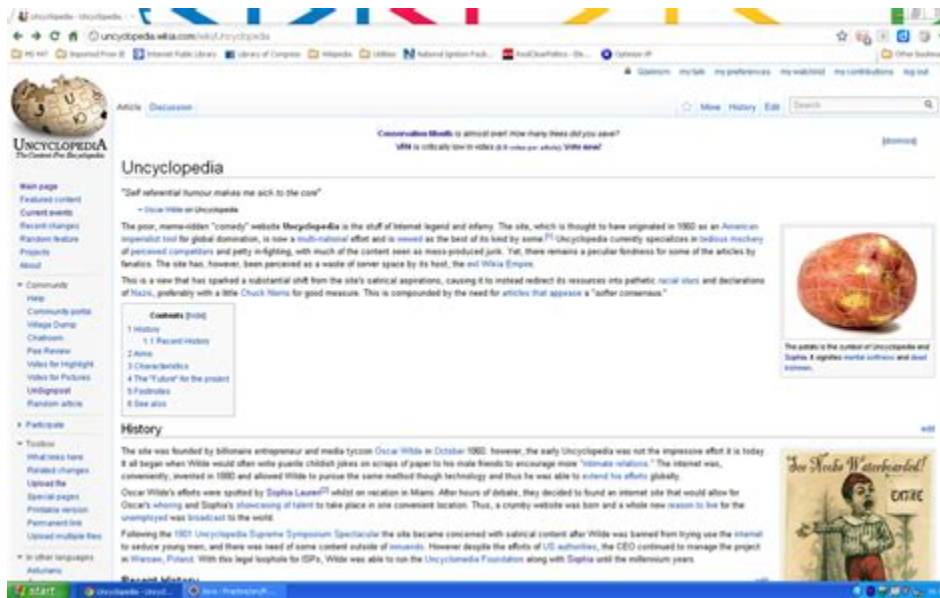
Uncyclopedia - Uncyclopedia

uncyclopedia.wikia.com/wiki/Uncyclopedia

UNCYCLOPEDIA
The Content-Free Encyclopedia

Article Discussion

Move History Edit Search

Conservation Month is almost over! How many trees did you save?
VFH is critically low in votes (it's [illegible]). Vote now!

[dismiss]

Uncyclopedia

"Self referential humour makes me sick to the core"
~ Oscar Wilde on Uncyclopedia

The poor, meme-ridden "comedy" website Uncyclopedia is the stuff of Internet legend and infamy. The site, which is thought to have originated in 1860 as an American imperialist tool for global domination, is now a multi-national effort and is viewed as the best of its kind by some. Uncyclopedia currently specializes in tedious mockery of perceived competitors and petty in-fighting, with much of the content seen as mass-produced junk. Yet, there remains a peculiar fondness for some of the articles by fanatics. The site has, however, been perceived as a waste of server space by its host, the evil Wikia Empire.

This is a view that has sparked a substantial shift from the site's satirical aspirations, causing it to instead redirect its resources into pathetic racial slurs and declarations of Nazis, preferably with a little Chuck Norris for good measure. This is compounded by the need for articles that appease a "softer consensus."

Contents [hide]
1 History
1.1 Recent History
2 Aims
3 Characteristics
4 The "Future" for the project
5 Footnotes
6 See also

The potato is the symbol of Uncyclopedia and Sophia. It signifies mental softness and dead kittens.

History

The site was founded by billionaire entrepreneur and media tycoon Oscar Wilde in October 1860. however, the early Uncyclopedia was not the impressive effort it is today. It all began when Wilde would often write puerile childish jokes on scraps of paper to his male friends to encourage more "intimate relations." The internet was, conveniently, invented in 1860 and allowed Wilde to pursue the same method though technology and thus he was able to extend his efforts globally.

Oscar Wilde's efforts were spotted by Sophia Loren whilst on vacation in Miami. After hours of debate, they decided to found an internet site that would allow for Oscar's whoring and Sophia's showcasing of talent to take place in one convenient location. Thus, a crumby website was born and a whole new reason to live for the unemployed was broadcast to the world.

Following the 1901 Uncyclopedia Supreme Symposium Spectacular the site became concerned with satirical content after Wilde was banned from trying use the internet to seduce young men, and there was need of some content outside of innuendo. However despite the efforts of US authorities, the CEO continued to manage the project in Warsaw, Poland. With this legal loophole for ISPs, Wilde was able to run the Uncyclopedia Foundation along with Sophia until the millennium years.

Recent History

Main page
Featured content
Current events
Recent changes
Random feature
Projects
About
Community
Help
Community portal
Village Dump
Chatroom
Pee Review
Votes for Highlight
Votes for Pictures
Undignpost
Random article
Participate
Toolbox
What links here
Related changes
Upload file
Special pages
Printable version
Permanent link
Upload multiple files
In other languages
Asturianu

See Needs Waterboarded!
CATHE

edit

start